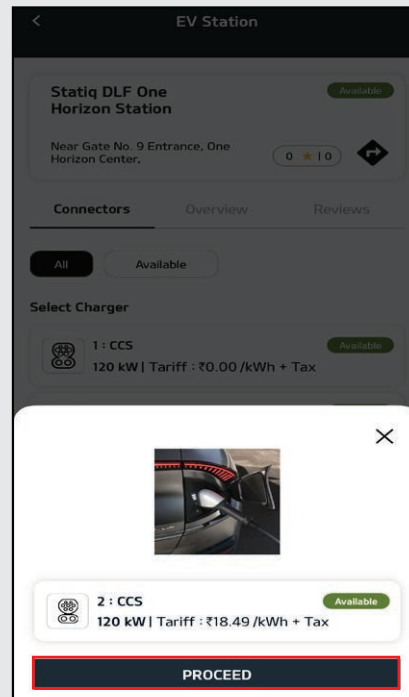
<

EV Station

Statiq DLF One Horizon Station

Available

Near Gate No. 9 Entrance, One Horizon Center,

0 ★ | 0

Connectors

Overview

Reviews

All

Available

Select Charger

1 : CCS

120 kW | Tariff : ₹0.00 /kWh + Tax

Available

×

2 : CCS

120 kW | Tariff : ₹18.49 /kWh + Tax

Available

PROCEED